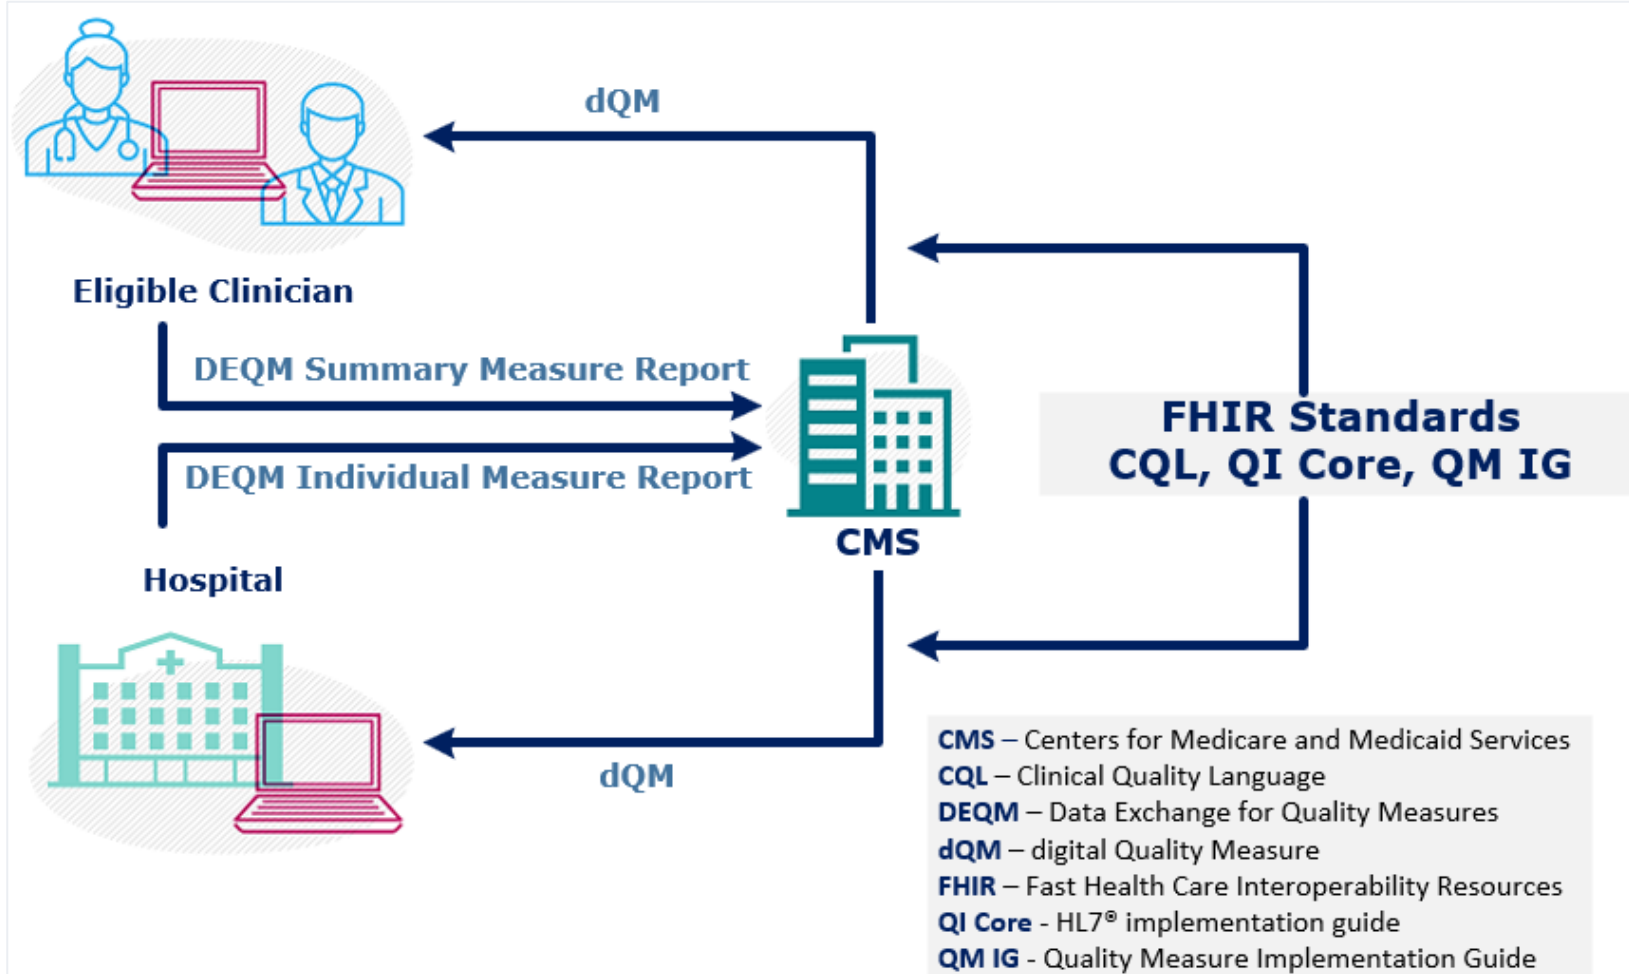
dQM

Eligible Clinician

DEQM Summary Measure Report

DEQM Individual Measure Report

CMS

FHIR Standards
CQL, QI Core, QM IG

Hospital

dQM

CMS – Centers for Medicare and Medicaid Services
CQL – Clinical Quality Language
DEQM – Data Exchange for Quality Measures
dQM – digital Quality Measure
FHIR – Fast Health Care Interoperability Resources
QI Core - HL7® implementation guide
QM IG - Quality Measure Implementation Guide